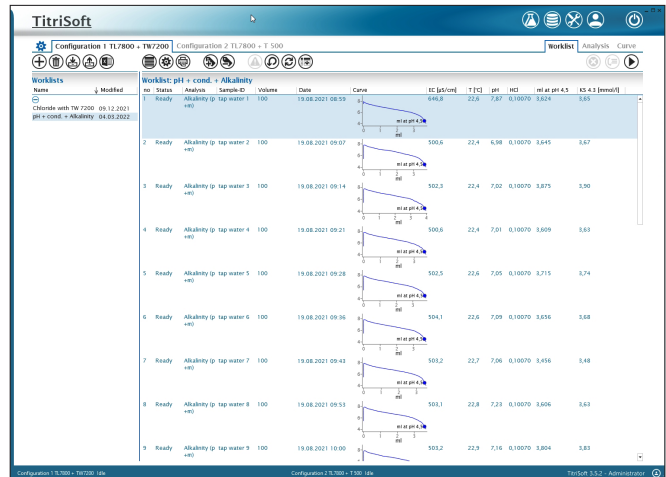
TitriSoft

Configuration 1 TL7800 + TW7200 | Configuration 2 TL7800 + T 500

Worklist | Analysis | Curve

Worklists

| Name | Modified |
|---|---|
| Chloride with TW 7200 | 09.12.2021 |
| pH + cond. + Alkalinity | 04.03.2022 |

Worklist: pH + cond. + Alkalinity

| no | Status | Analysis | Sample-ID | Volume | Date | Curve | EC [µS/cm] | T [°C] | pH | HCl | ml at pH 4,5 | KS 4.3 [mmol/l] |
|---|---|---|---|---|---|---|---|---|---|---|---|---|
| 1 | Ready | Alkalinity (p +m) | tap water 1 | 100 | 19.08.2021 08:59 | ml at pH 4,5 | 646,8 | 22,6 | 7,87 | 0,10070 | 3,624 | 3,65 |
| 2 | Ready | Alkalinity (p +m) | tap water 2 | 100 | 19.08.2021 09:07 | ml at pH 4,5 | 500,6 | 22,4 | 6,98 | 0,10070 | 3,645 | 3,67 |
| 3 | Ready | Alkalinity (p +m) | tap water 3 | 100 | 19.08.2021 09:14 | ml at pH 4,5 | 502,3 | 22,4 | 7,02 | 0,10070 | 3,875 | 3,90 |
| 4 | Ready | Alkalinity (p +m) | tap water 4 | 100 | 19.08.2021 09:21 | ml at pH 4,5 | 500,6 | 22,4 | 7,01 | 0,10070 | 3,609 | 3,63 |
| 5 | Ready | Alkalinity (p +m) | tap water 5 | 100 | 19.08.2021 09:28 | ml at pH 4,5 | 502,5 | 22,6 | 7,05 | 0,10070 | 3,715 | 3,74 |
| 6 | Ready | Alkalinity (p +m) | tap water 6 | 100 | 19.08.2021 09:36 | ml at pH 4,5 | 504,1 | 22,6 | 7,09 | 0,10070 | 3,656 | 3,68 |
| 7 | Ready | Alkalinity (p +m) | tap water 7 | 100 | 19.08.2021 09:43 | ml at pH 4,5 | 503,2 | 22,7 | 7,06 | 0,10070 | 3,456 | 3,48 |
| 8 | Ready | Alkalinity (p +m) | tap water 8 | 100 | 19.08.2021 09:53 | ml at pH 4,5 | 503,1 | 22,8 | 7,23 | 0,10070 | 3,606 | 3,63 |
| 9 | Ready | Alkalinity (p +m) | tap water 9 | 100 | 19.08.2021 10:00 | | 503,2 | 22,9 | 7,16 | 0,10070 | 3,804 | 3,83 |

Configuration 1 TL7800 + TW7200 Idle    Configuration 2 TL7800 + T 500 Idle    TitriSoft 3.5.2 - Administrator